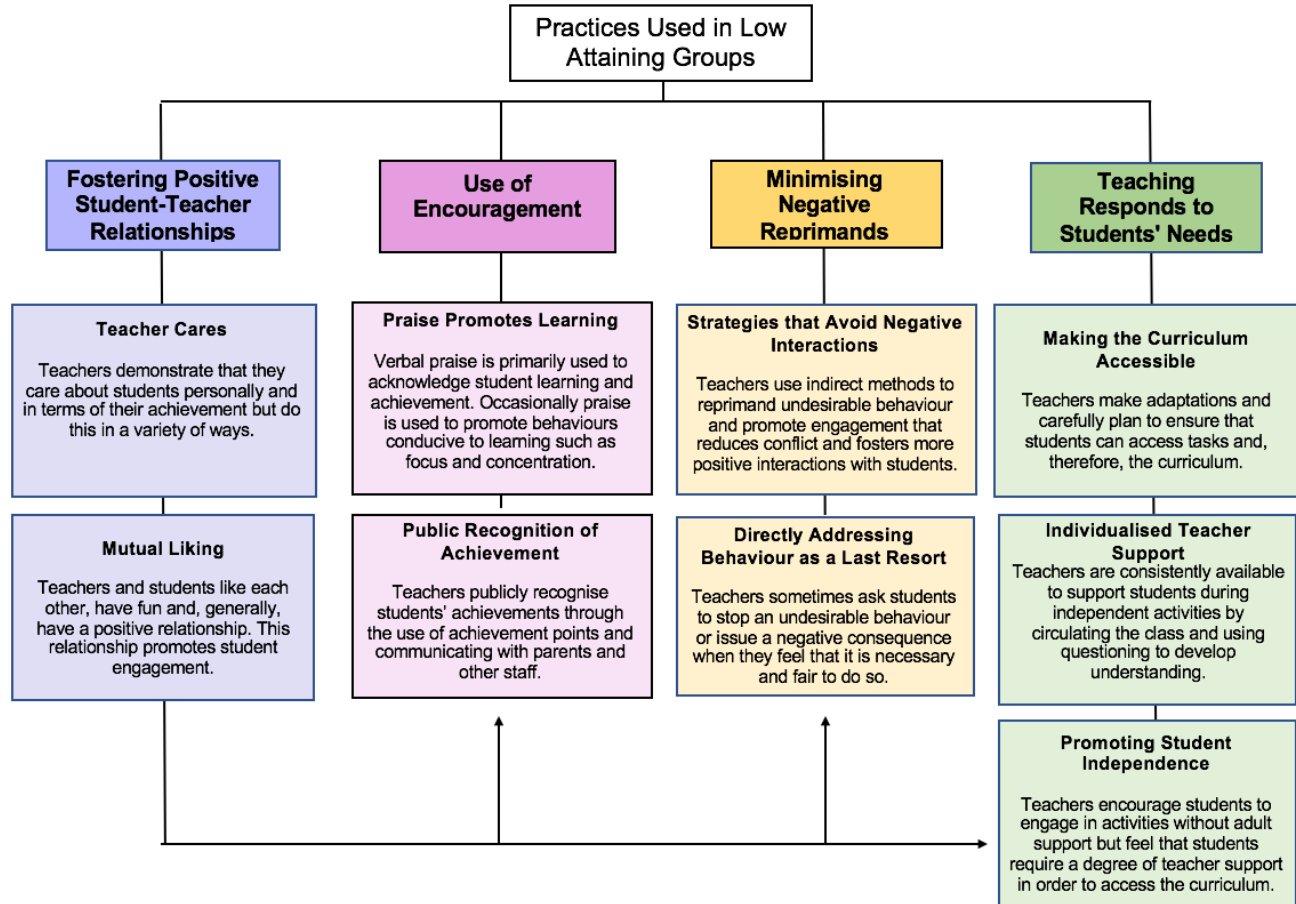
Practices Used in Low Attaining Groups

Fostering Positive Student-Teacher Relationships

Teacher Cares

Teachers demonstrate that they care about students personally and in terms of their achievement but do this in a variety of ways.

Mutual Liking

Teachers and students like each other, have fun and, generally, have a positive relationship. This relationship promotes student engagement.

Use of Encouragement

Praise Promotes Learning

Verbal praise is primarily used to acknowledge student learning and achievement. Occasionally praise is used to promote behaviours conducive to learning such as focus and concentration.

Public Recognition of Achievement

Teachers publicly recognise students' achievements through the use of achievement points and communicating with parents and other staff.

Minimising Negative Reprimands

Strategies that Avoid Negative Interactions

Teachers use indirect methods to reprimand undesirable behaviour and promote engagement that reduces conflict and fosters more positive interactions with students.

Directly Addressing Behaviour as a Last Resort

Teachers sometimes ask students to stop an undesirable behaviour or issue a negative consequence when they feel that it is necessary and fair to do so.

Teaching Responds to Students' Needs

Making the Curriculum Accessible

Teachers make adaptations and carefully plan to ensure that students can access tasks and, therefore, the curriculum.

Individualised Teacher Support

Teachers are consistently available to support students during independent activities by circulating the class and using questioning to develop understanding.

Promoting Student Independence

Teachers encourage students to engage in activities without adult support but feel that students require a degree of teacher support in order to access the curriculum.